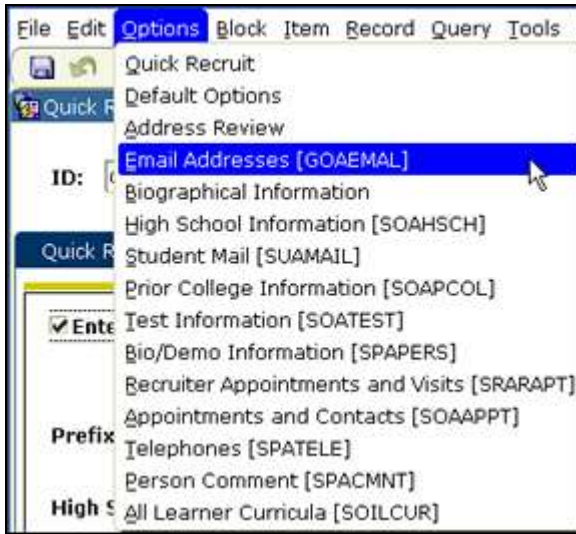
File Edit Options Block Item Record Query Tools

Quick R

ID:

Quick R

Ente

Prefix

High S

Quick Recruit
Default Options
Address Review
Email Addresses [GOAEMAL]
Biographical Information
High School Information [SOAHSCH]
Student Mail [SUAMAIL]
Prior College Information [SOAPCOL]
Test Information [SOATEST]
Bio/Demo Information [SPAPERS]
Recruiter Appointments and Visits [SRARAPT]
Appointments and Contacts [SOAAPPT]
Telephones [SPATELE]
Person Comment [SPACMNT]
All Learner Curricula [SOILCUR]